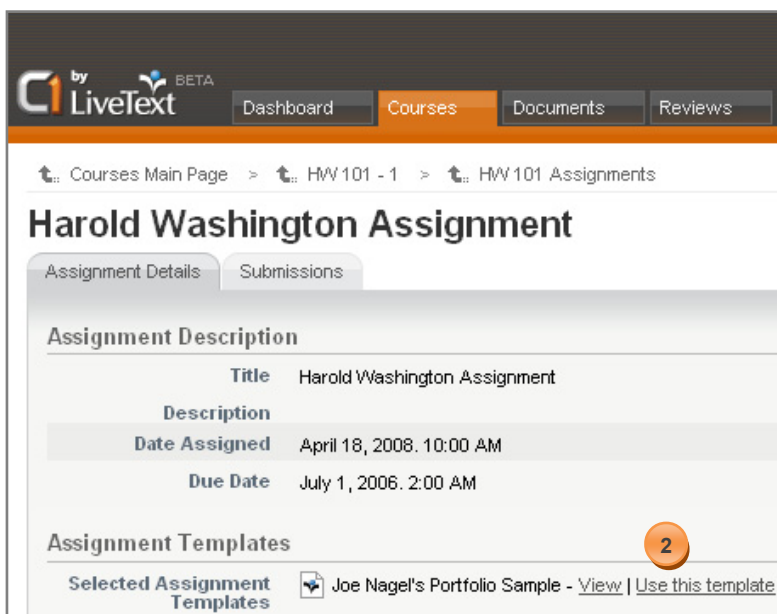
C1 by LiveText BETA

Dashboard | Courses | Documents | Reviews

Courses Main Page > HW 101 - 1 > HW 101 Assignments

Harold Washington Assignment

Assignment Details | Submissions

Assignment Description

| | |
|---|---|
| Title | Harold Washington Assignment |
| Description | |
| Date Assigned | April 18, 2008. 10:00 AM |
| Due Date | July 1, 2006. 2:00 AM |

Assignment Templates

2

Selected Assignment Templates: Joe Nagel's Portfolio Sample - View | Use this template